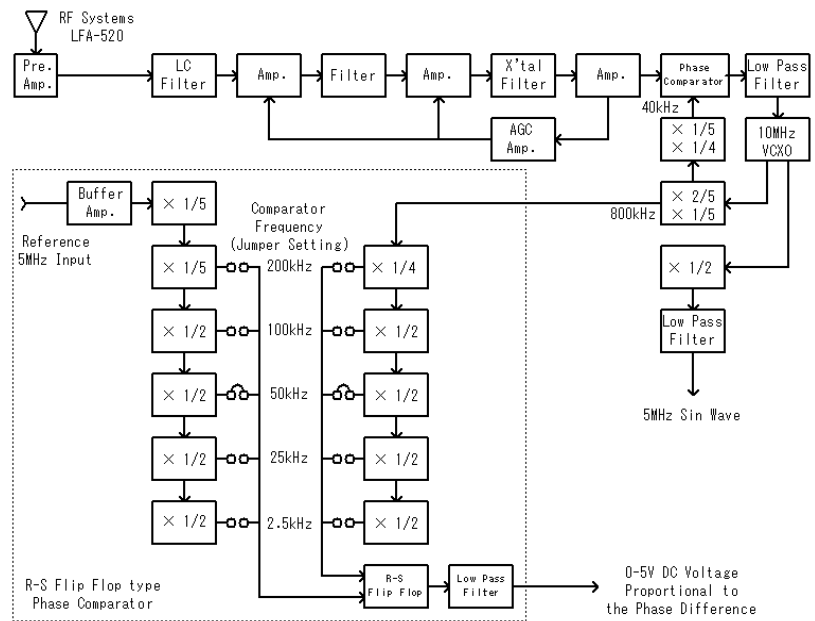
RF Systems
LFA-520

Pre. Amp.

LC Filter

Amp.

Filter

Amp.

X'tal Filter

Amp.

Phase Comparator

Low Pass Filter

AGC Amp.

40kHz

× 1/5
× 1/4

10MHz VCXO

× 2/5
× 1/5

800kHz

× 1/2

Low Pass Filter

5MHz Sin Wave

Buffer Amp.

× 1/5

Reference 5MHz Input

Comparator Frequency (Jumper Setting)

× 1/5

200kHz

× 1/4

× 1/2

100kHz

× 1/2

× 1/2

50kHz

× 1/2

× 1/2

25kHz

× 1/2

× 1/2

2.5kHz

× 1/2

R-S Flip Flop type Phase Comparator

R-S Flip Flop

Low Pass Filter

0-5V DC Voltage Proportional to the Phase Difference